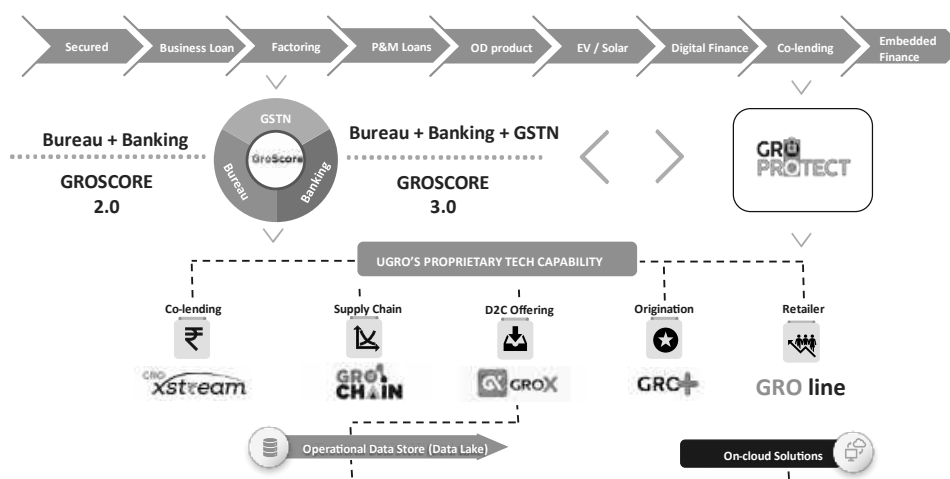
Secured
Business Loan
Factoring
P&M Loans
OD product
EV / Solar
Digital Finance
Co-lending
Embedded Finance

GSTN
GroScore
Bureau
Banking

Bureau + Banking
GROSCORE 2.0

Bureau + Banking + GSTN
GROSCORE 3.0

GRO PROTECT

UGRO'S PROPRIETARY TECH CAPABILITY

Co-lending
₹
GRO xstream

Supply Chain
GRO CHAIN

D2C Offering
GROX

Origination
GRO+

Retailer
GRO line

Operational Data Store (Data Lake)

On-cloud Solutions